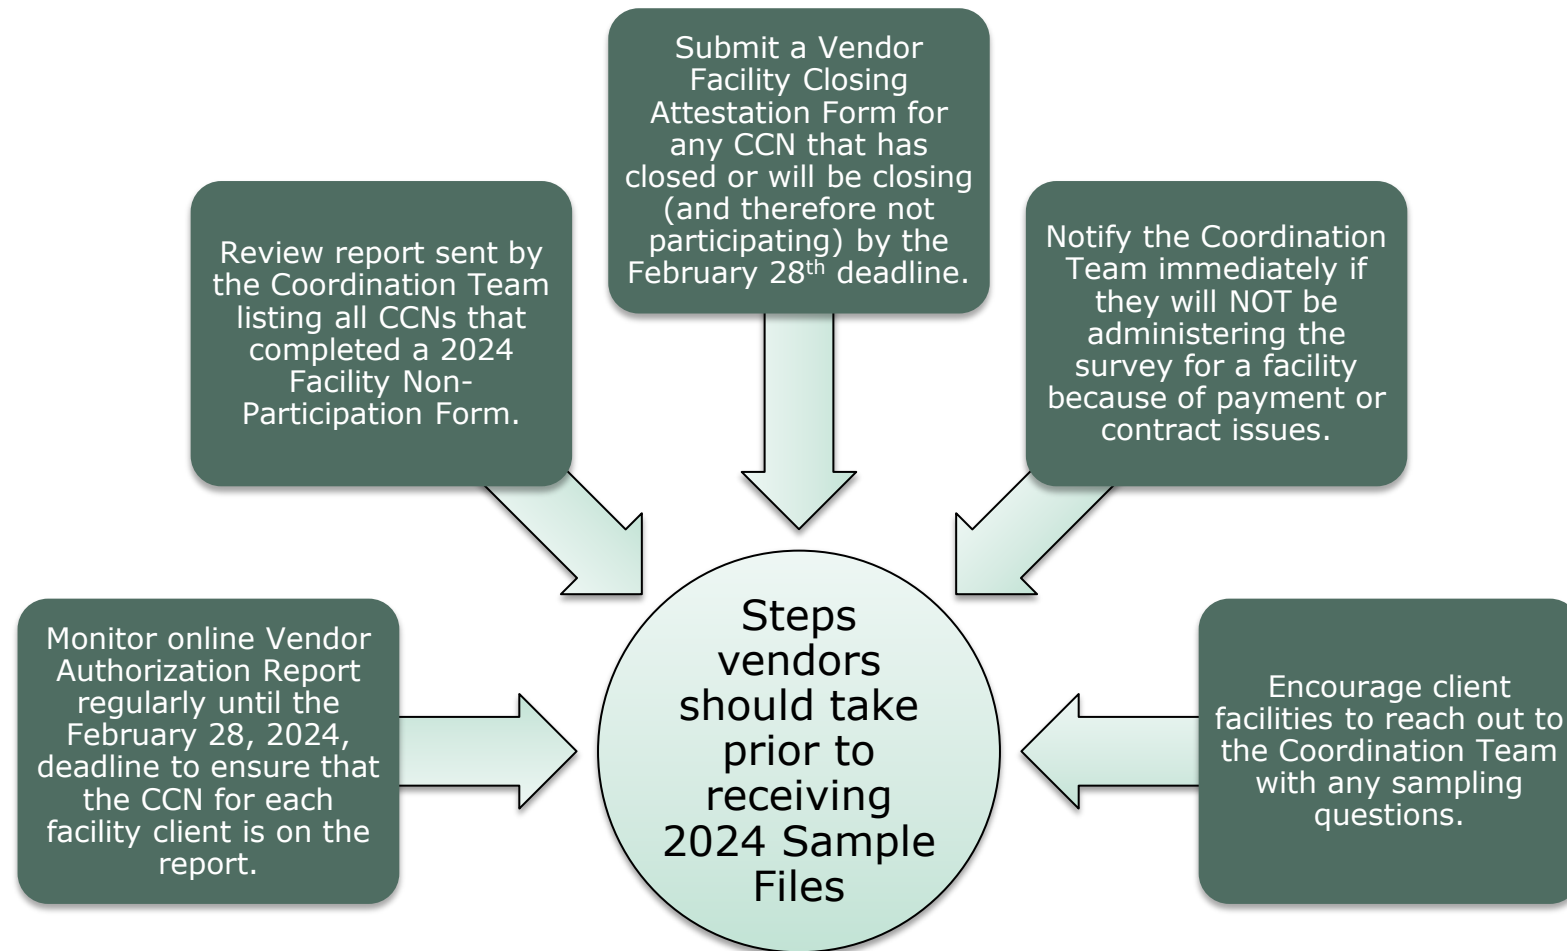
Submit a Vendor Facility Closing Attestation Form for any CCN that has closed or will be closing (and therefore not participating) by the February 28$^{th}$ deadline.

Review report sent by the Coordination Team listing all CCNs that completed a 2024 Facility Non-Participation Form.

Notify the Coordination Team immediately if they will NOT be administering the survey for a facility because of payment or contract issues.

Monitor online Vendor Authorization Report regularly until the February 28, 2024, deadline to ensure that the CCN for each facility client is on the report.

Steps vendors should take prior to receiving 2024 Sample Files

Encourage client facilities to reach out to the Coordination Team with any sampling questions.